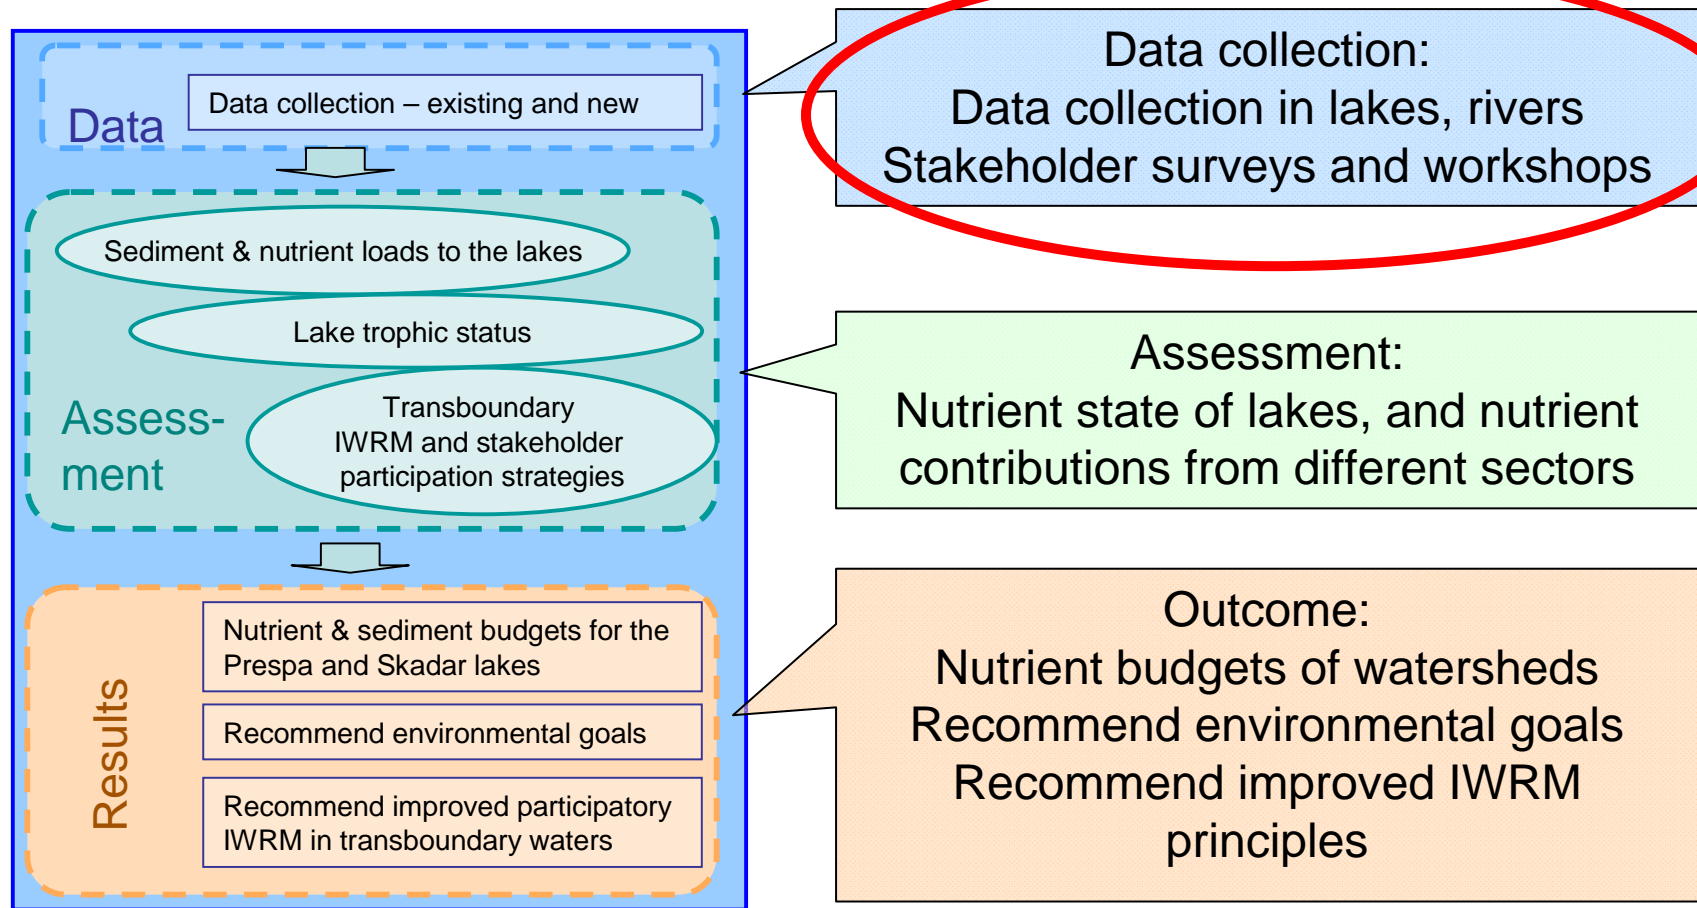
Data

Data collection – existing and new

Sediment & nutrient loads to the lakes

Lake trophic status

Assess-ment

Transboundary IWRM and stakeholder participation strategies

Results

Nutrient & sediment budgets for the Prespa and Skadar lakes

Recommend environmental goals

Recommend improved participatory IWRM in transboundary waters

Data collection:
Data collection in lakes, rivers
Stakeholder surveys and workshops

Assessment:
Nutrient state of lakes, and nutrient contributions from different sectors

Outcome:
Nutrient budgets of watersheds
Recommend environmental goals
Recommend improved IWRM principles